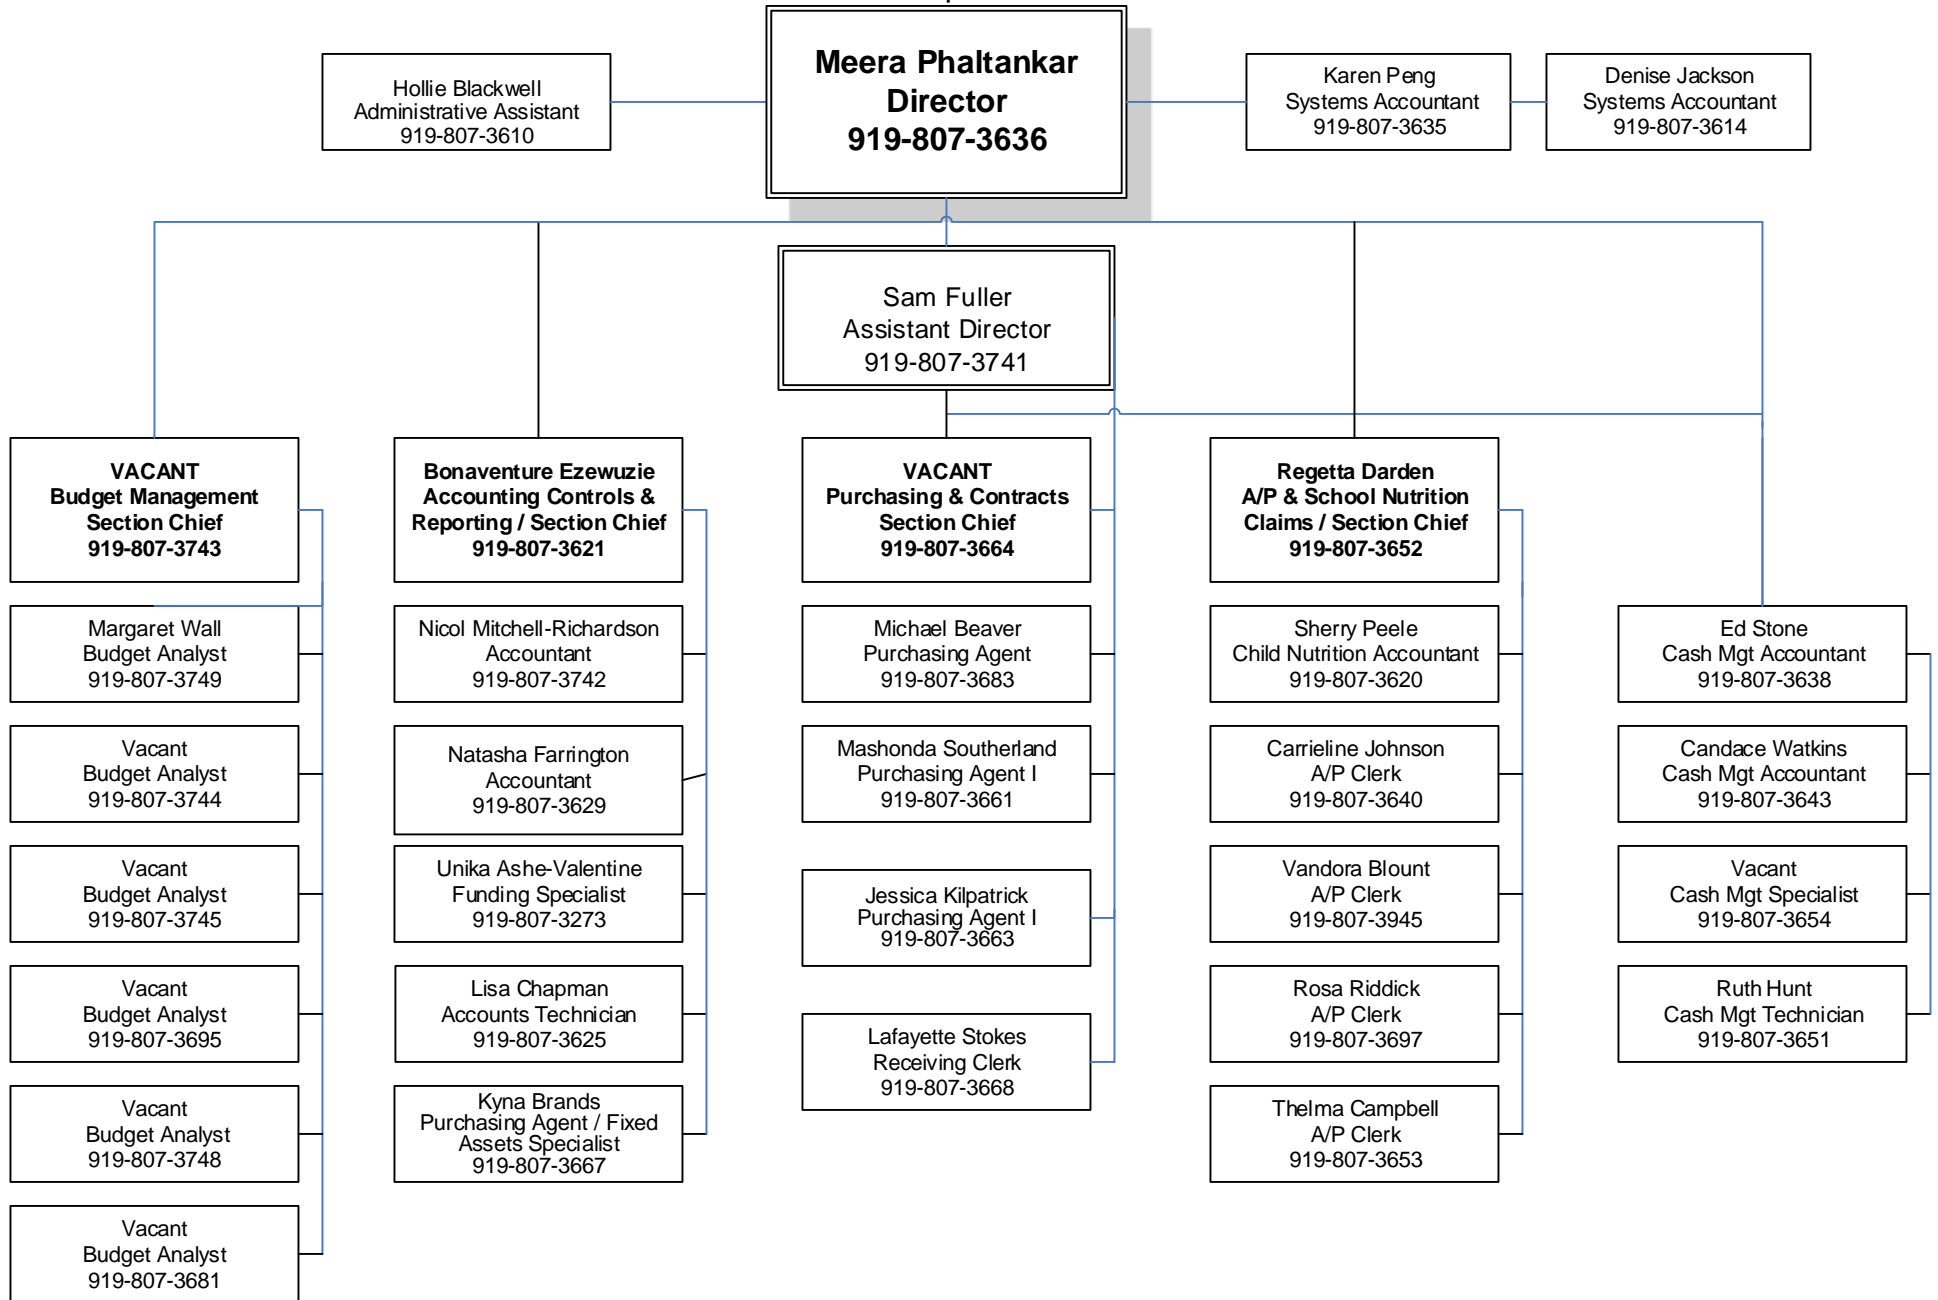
Meera Phaltankar
Director
919-807-3636

Hollie Blackwell
Administrative Assistant
919-807-3610

Karen Peng
Systems Accountant
919-807-3635

Denise Jackson
Systems Accountant
919-807-3614

Sam Fuller
Assistant Director
919-807-3741

VACANT
Budget Management Section Chief
919-807-3743

Margaret Wall
Budget Analyst
919-807-3749

Vacant
Budget Analyst
919-807-3744

Vacant
Budget Analyst
919-807-3745

Vacant
Budget Analyst
919-807-3695

Vacant
Budget Analyst
919-807-3748

Vacant
Budget Analyst
919-807-3681

Bonaventure Ezewuzie
Accounting Controls & Reporting / Section Chief
919-807-3621

Nicol Mitchell-Richardson
Accountant
919-807-3742

Natasha Farrington
Accountant
919-807-3629

Unika Ashe-Valentine
Funding Specialist
919-807-3273

Lisa Chapman
Accounts Technician
919-807-3625

Kyna Brands
Purchasing Agent / Fixed Assets Specialist
919-807-3667

VACANT
Purchasing & Contracts Section Chief
919-807-3664

Michael Beaver
Purchasing Agent
919-807-3683

Mashonda Southerland
Purchasing Agent I
919-807-3661

Jessica Kilpatrick
Purchasing Agent I
919-807-3663

Lafayette Stokes
Receiving Clerk
919-807-3668

Regetta Darden
A/P & School Nutrition Claims / Section Chief
919-807-3652

Sherry Peele
Child Nutrition Accountant
919-807-3620

Carrieline Johnson
A/P Clerk
919-807-3640

Vandora Blount
A/P Clerk
919-807-3945

Rosa Riddick
A/P Clerk
919-807-3697

Thelma Campbell
A/P Clerk
919-807-3653

Ed Stone
Cash Mgt Accountant
919-807-3638

Candace Watkins
Cash Mgt Accountant
919-807-3643

Vacant
Cash Mgt Specialist
919-807-3654

Ruth Hunt
Cash Mgt Technician
919-807-3651